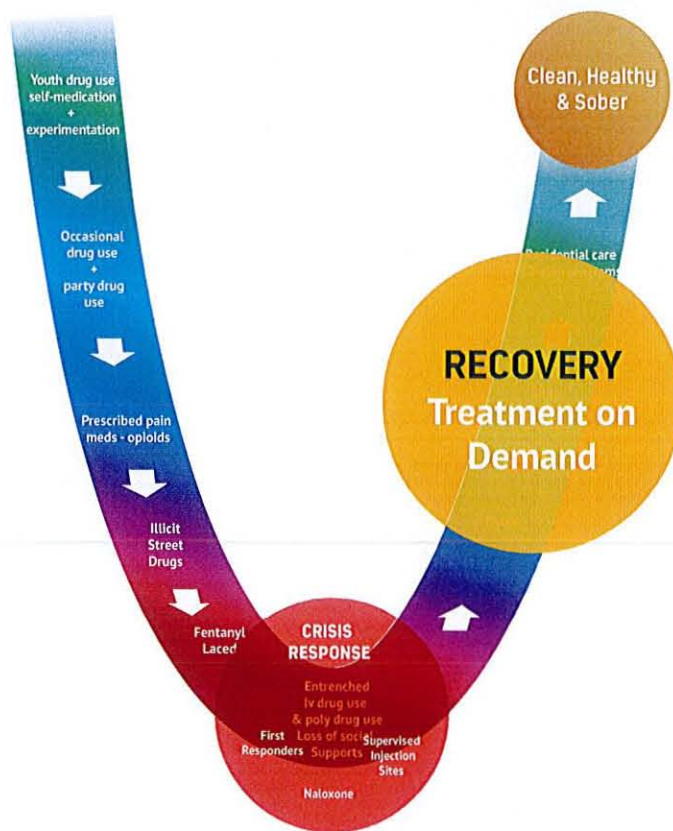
Youth drug use
self-medication
+
experimentation

Occasional
drug use
+
party drug
use

Prescribed pain
meds - opioids

Illicit
Street
Drugs

Fentanyl
Laced

CRISIS
RESPONSE

Entrenched
Iv drug use
& poly drug use
Loss of social
Supports

First
Responders

Supervised
Injection
Sites

Naloxone

RECOVERY
Treatment on
Demand

Residential care
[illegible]

Clean, Healthy
& Sober